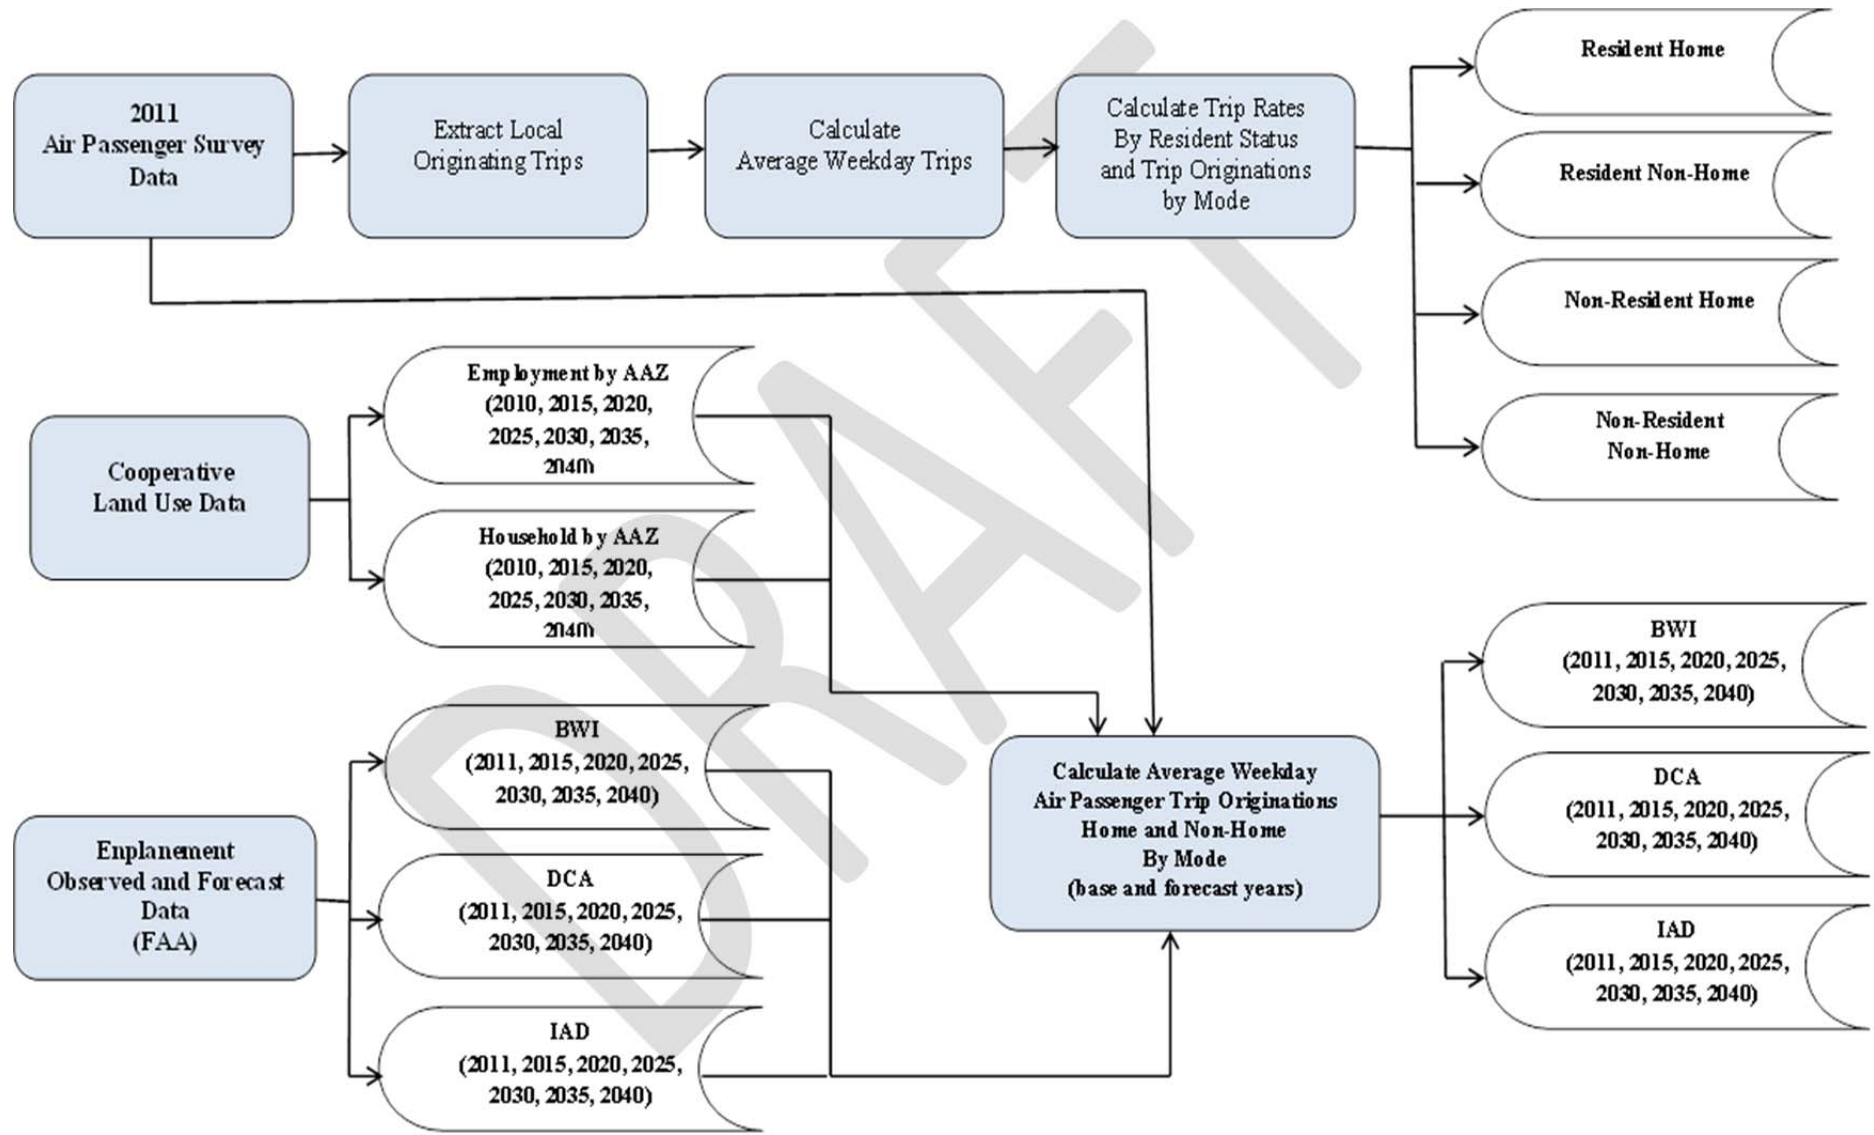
2011
Air Passenger Survey Data

Extract Local Originating Trips

Calculate Average Weekday Trips

Calculate Trip Rates By Resident Status and Trip Originations by Mode

Resident Home

Resident Non-Home

Non-Resident Home

Non-Resident Non-Home

Cooperative Land Use Data

Employment by AAZ (2010, 2015, 2020, 2025, 2030, 2035, 2040)

Household by AAZ (2010, 2015, 2020, 2025, 2030, 2035, 2040)

Enplanement Observed and Forecast Data (FAA)

BWI (2011, 2015, 2020, 2025, 2030, 2035, 2040)

DCA (2011, 2015, 2020, 2025, 2030, 2035, 2040)

IAD (2011, 2015, 2020, 2025, 2030, 2035, 2040)

Calculate Average Weekday Air Passenger Trip Originations Home and Non-Home By Mode (base and forecast years)

BWI (2011, 2015, 2020, 2025, 2030, 2035, 2040)

DCA (2011, 2015, 2020, 2025, 2030, 2035, 2040)

IAD (2011, 2015, 2020, 2025, 2030, 2035, 2040)

DRAFT